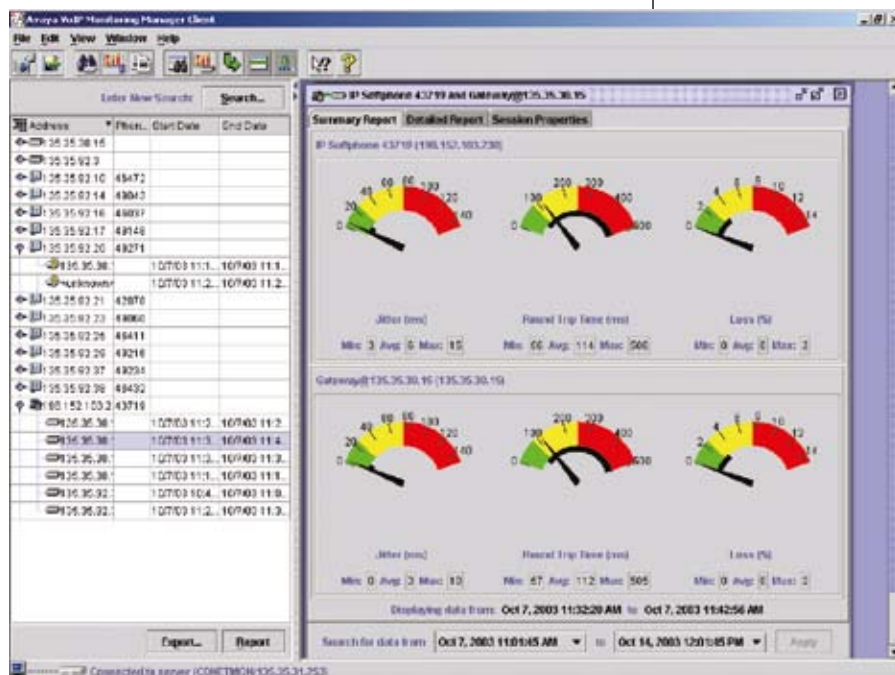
Avaya VoIP Monitoring Manager Client

File Edit View Window Help

Enter New Search: Search...

| Address | Phon... | Start Date | End Date |
|---|---|---|---|
| 135.35.38.16 | | | |
| 135.35.92.3 | | | |
| 135.35.92.10 | 48472 | | |
| 135.35.92.14 | 43043 | | |
| 135.35.92.16 | 48037 | | |
| 135.35.92.17 | 43148 | | |
| 135.35.92.20 | 43271 | | |
| 135.35.38.1 | | 10/7/03 11:1... | 10/7/03 11:1... |
| unknown | | 10/7/03 11:2... | 10/7/03 11:2... |
| 135.35.92.21 | 42878 | | |
| 135.35.92.23 | 43060 | | |
| 135.35.92.26 | 48411 | | |
| 135.35.92.29 | 43216 | | |
| 135.35.92.37 | 43234 | | |
| 135.35.92.39 | 48432 | | |
| 198.152.103.2 | 43718 | | |
| 135.35.38.1 | | 10/7/03 11:3... | 10/7/03 11:2... |
| 135.35.38.1 | | 10/7/03 11:3... | 10/7/03 11:4... |
| 135.35.38.1 | | 10/7/03 11:3... | 10/7/03 11:3... |
| 135.35.38.1 | | 10/7/03 11:1... | 10/7/03 11:1... |
| 135.35.92.1 | | 10/7/03 10:4... | 10/7/03 11:0... |
| 135.35.92.1 | | 10/7/03 11:2... | 10/7/03 11:2... |

Export... Report

IP Softphone 43719 and Gateway@135.35.30.15

Summary Report | Detailed Report | Session Properties

IP Softphone 43719 (198.152.103.230)

0 20 40 60 80 100 120 140
Jitter (ms)
Min: 3 Avg: 6 Max: 15

0 100 200 300 400 500
Round Trip Time (ms)
Min: 66 Avg: 114 Max: 500

0 2 4 6 8 10 12 14
Loss (%)
Min: 0 Avg: 0 Max: 2

Gateway@135.35.30.15 (135.35.30.15)

0 20 40 60 80 100 120 140
Jitter (ms)
Min: 0 Avg: 3 Max: 10

0 100 200 300 400 500
Round Trip Time (ms)
Min: 57 Avg: 112 Max: 505

0 2 4 6 8 10 12 14
Loss (%)
Min: 0 Avg: 0 Max: 2

Displaying data from: Oct 7, 2003 11:32:20 AM to Oct 7, 2003 11:42:56 AM

Search for data from Oct 7, 2003 11:01:45 AM to Oct 14, 2003 12:01:45 PM Apply

Connected to server (CONETMON/135.35.31.253)